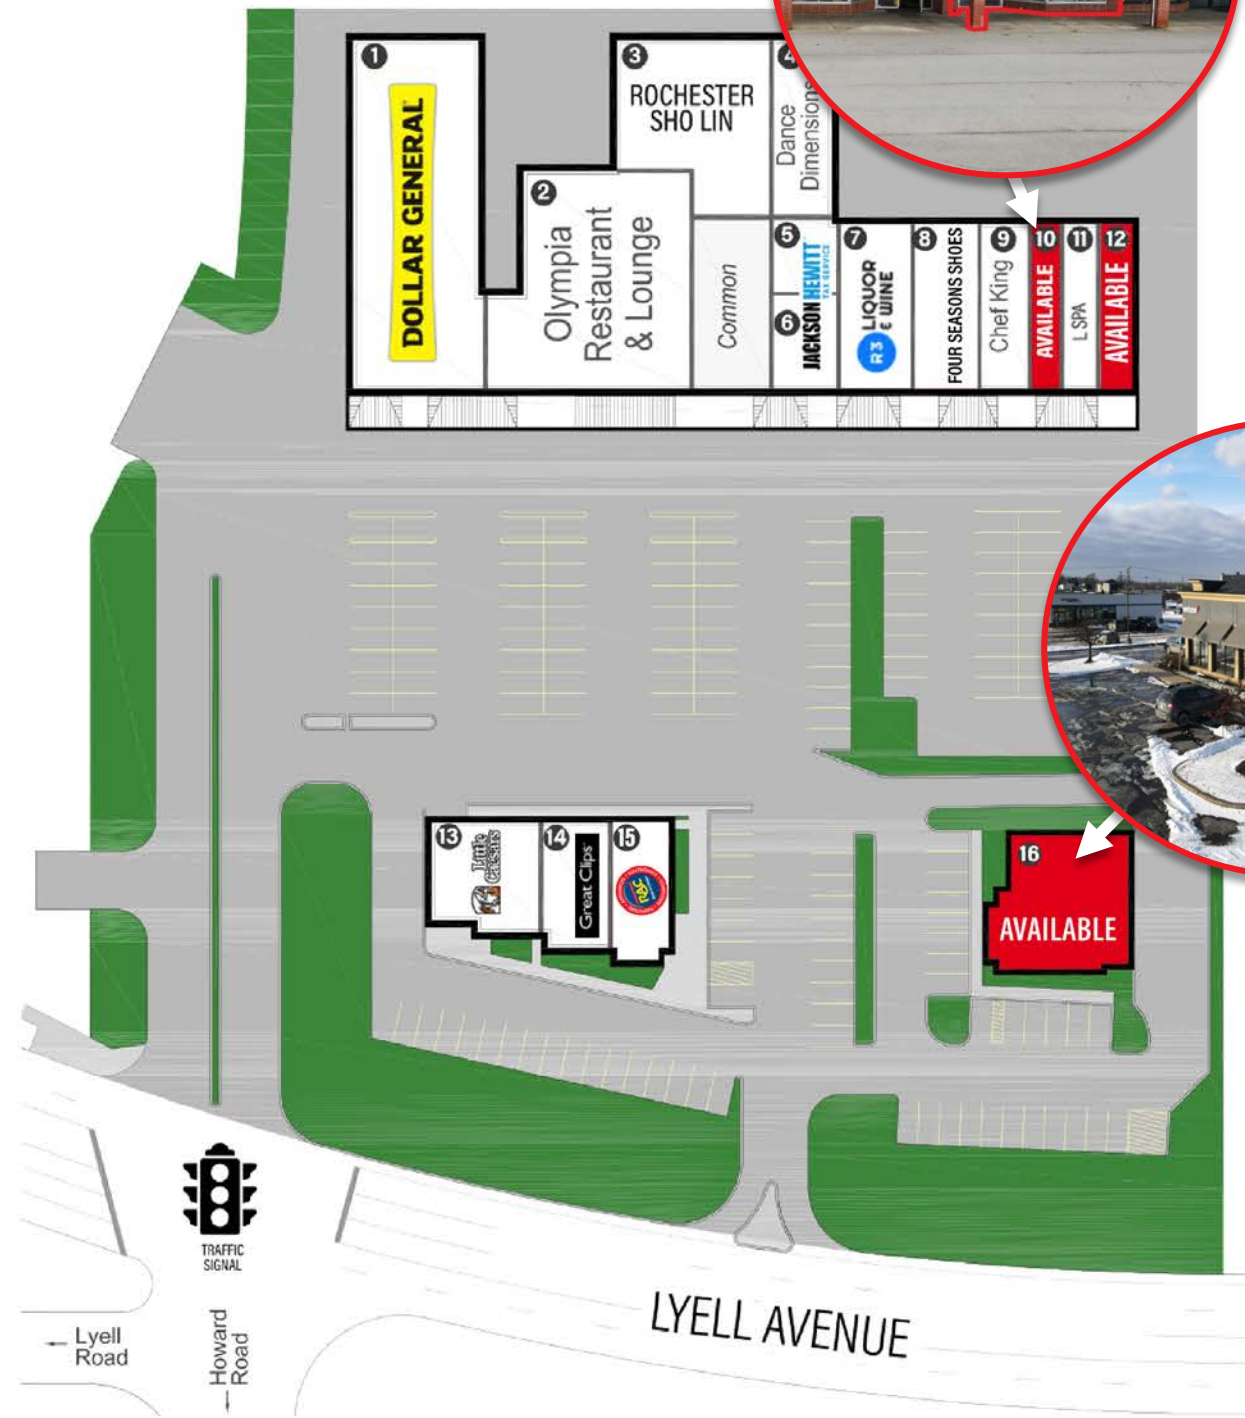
1 DOLLAR GENERAL
3 ROCHESTER SHO LIN
4 Dance Dimensions
2 Olympia Restaurant & Lounge
Common
5 JACKSON HEWITT TAX SERVICE
6
7 R3 LIQUOR & WINE
8 FOUR SEASONS SHOES
9 Chef King
10 AVAILABLE
11 L SPA
12 AVAILABLE
13 Little Caesars
14 Great Clips
15 Rite Aid
16 AVAILABLE
TRAFFIC SIGNAL
← Lyell Road
Howard Road ↓
LYELL AVENUE